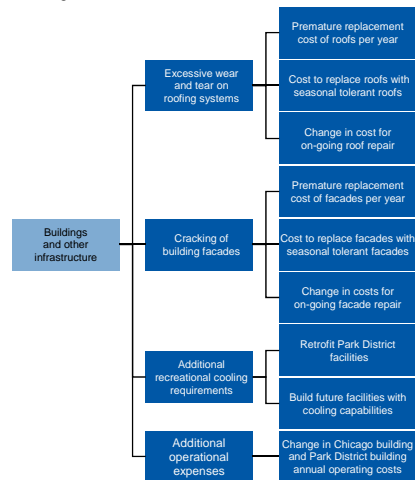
Buildings and other infrastructure

Excessive wear and tear on roofing systems

Premature replacement cost of roofs per year

Cost to replace roofs with seasonal tolerant roofs

Change in cost for on-going roof repair

Cracking of building facades

Premature replacement cost of facades per year

Cost to replace facades with seasonal tolerant facades

Change in costs for on-going facade repair

Additional recreational cooling requirements

Retrofit Park District facilities

Build future facilities with cooling capabilities

Additional operational expenses

Change in Chicago building and Park District building annual operating costs